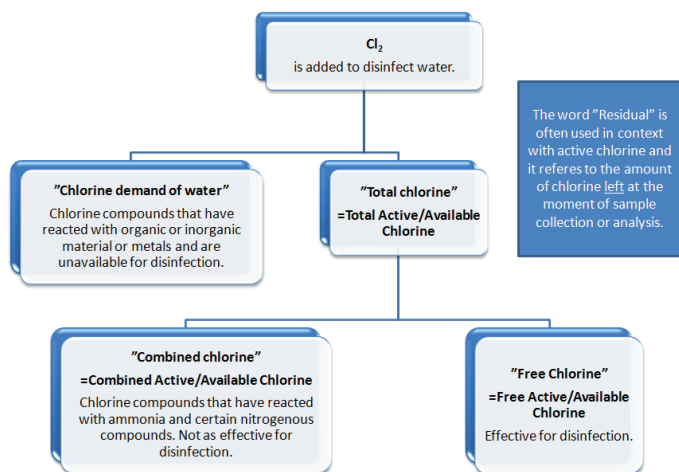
$Cl_2$
is added to disinfect water.

The word ”Residual” is often used in context with active chlorine and it referes to the amount of chlorine left at the moment of sample collection or analysis.

”Chlorine demand of water”
Chlorine compounds that have reacted with organic or inorganic material or metals and are unavailable for disinfection.

”Total chlorine”
=Total Active/Available Chlorine

”Combined chlorine”
=Combined Active/Available Chlorine
Chlorine compounds that have reacted with ammonia and certain nitrogenous compounds. Not as effective for disinfection.

”Free Chlorine”
=Free Active/Available Chlorine
Effective for disinfection.